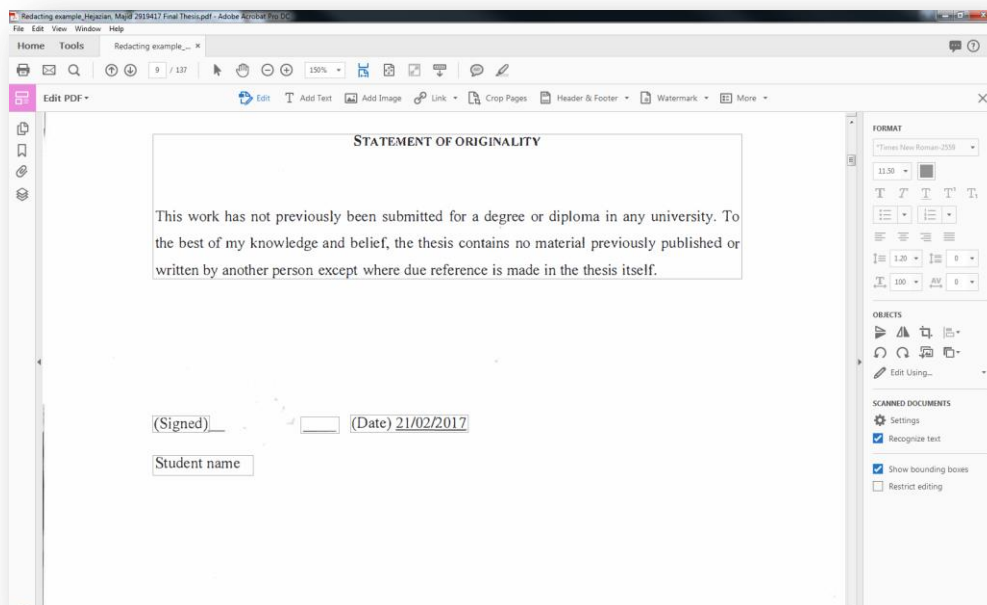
Redacting example_Hejazian, Majid 2919417 Final Thesis.pdf - Adobe Acrobat Pro DC

File Edit View Window Help

Home Tools Redacting example_... ×

9 / 137 150%

Edit PDF ▾

Edit Add Text Add Image Link ▾ Crop Pages Header & Footer ▾ Watermark ▾ More ▾

STATEMENT OF ORIGINALITY

This work has not previously been submitted for a degree or diploma in any university. To the best of my knowledge and belief, the thesis contains no material previously published or written by another person except where due reference is made in the thesis itself.

(Signed)__ ____ (Date) 21/02/2017

Student name

FORMAT

*Times New Roman-2556

11.50

1.20 0

100 0

OBJECTS

Edit Using...

SCANNED DOCUMENTS

Settings

Recognize text

Show bounding boxes

Restrict editing